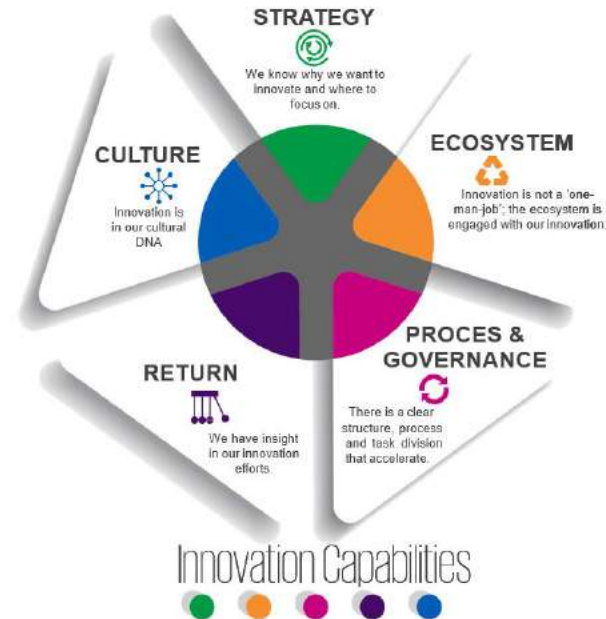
STRATEGY

We know why we want to innovate and where to focus on.

CULTURE

Innovation is in our cultural DNA

ECOSYSTEM

Innovation is not a 'one-man-job'; the ecosystem is engaged with our innovation.

RETURN

We have insight in our innovation efforts.

PROCES & GOVERNANCE

There is a clear structure, process and task division that accelerate.

Innovation Capabilities